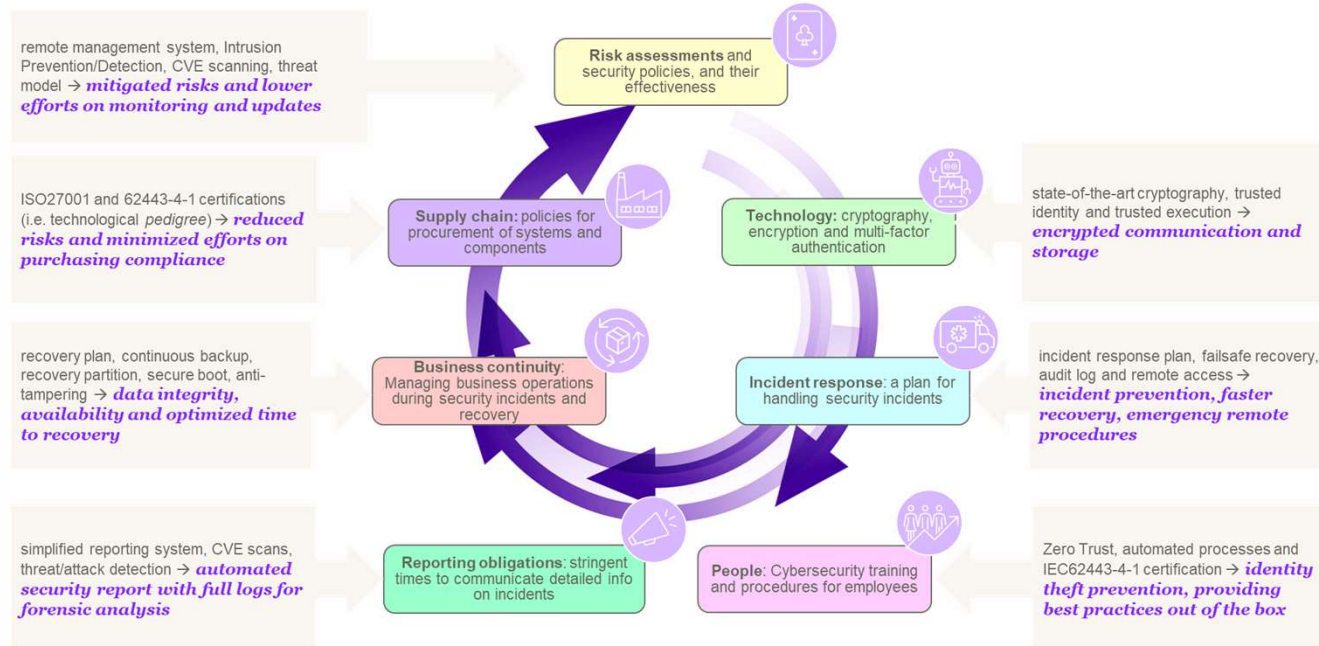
remote management system, Intrusion Prevention/Detection, CVE scanning, threat model → ***mitigated risks and lower efforts on monitoring and updates***

**Risk assessments** and security policies, and their effectiveness

ISO27001 and 62443-4-1 certifications (i.e. technological *pedigree*) → ***reduced risks and minimized efforts on purchasing compliance***

**Supply chain:** policies for procurement of systems and components

**Technology:** cryptography, encryption and multi-factor authentication

state-of-the-art cryptography, trusted identity and trusted execution → ***encrypted communication and storage***

recovery plan, continuous backup, recovery partition, secure boot, anti-tampering → ***data integrity, availability and optimized time to recovery***

**Business continuity**: Managing business operations during security incidents and recovery

**Incident response**: a plan for handling security incidents

incident response plan, failsafe recovery, audit log and remote access → ***incident prevention, faster recovery, emergency remote procedures***

simplified reporting system, CVE scans, threat/attack detection → ***automated security report with full logs for forensic analysis***

**Reporting obligations**: stringent times to communicate detailed info on incidents

**People**: Cybersecurity training and procedures for employees

Zero Trust, automated processes and IEC62443-4-1 certification → ***identity theft prevention, providing best practices out of the box***